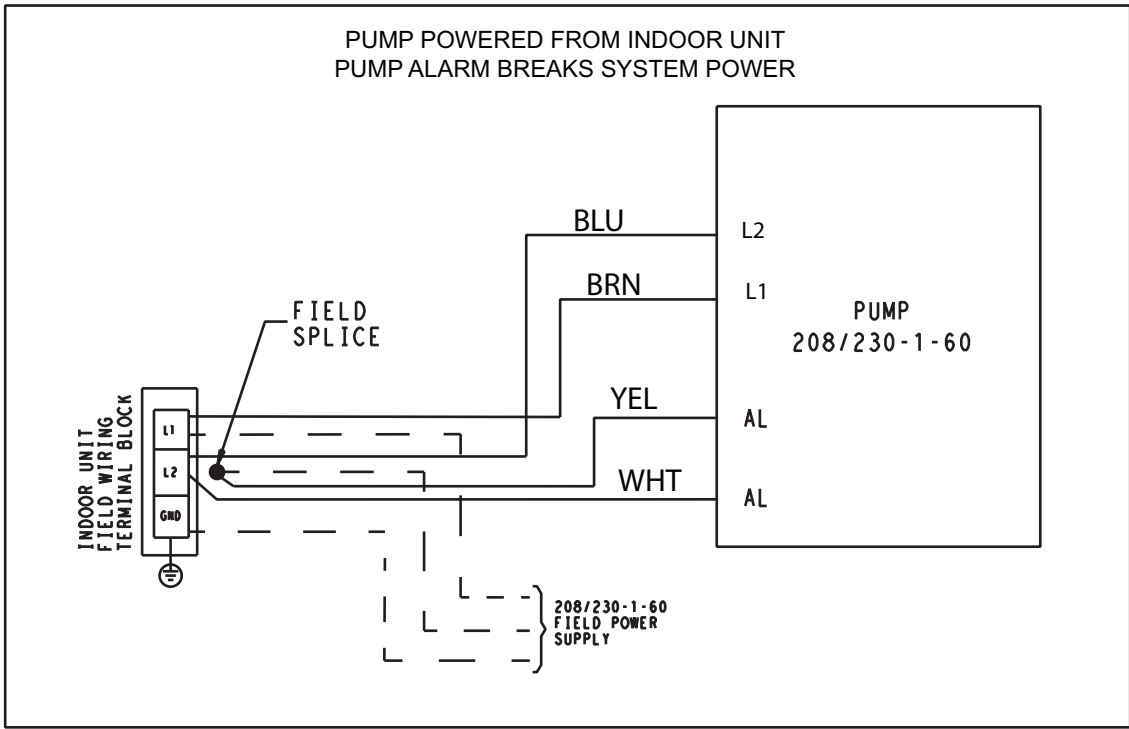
PUMP POWERED FROM INDOOR UNIT
PUMP ALARM BREAKS SYSTEM POWER

BLU
BRN
L2
L1
PUMP
208/230-1-60

FIELD
SPLICE

YEL
AL
WHT
AL

INDOOR UNIT
FIELD WIRING
TERMINAL BLOCK

L1
L2
GND

208/230-1-60
FIELD POWER
SUPPLY